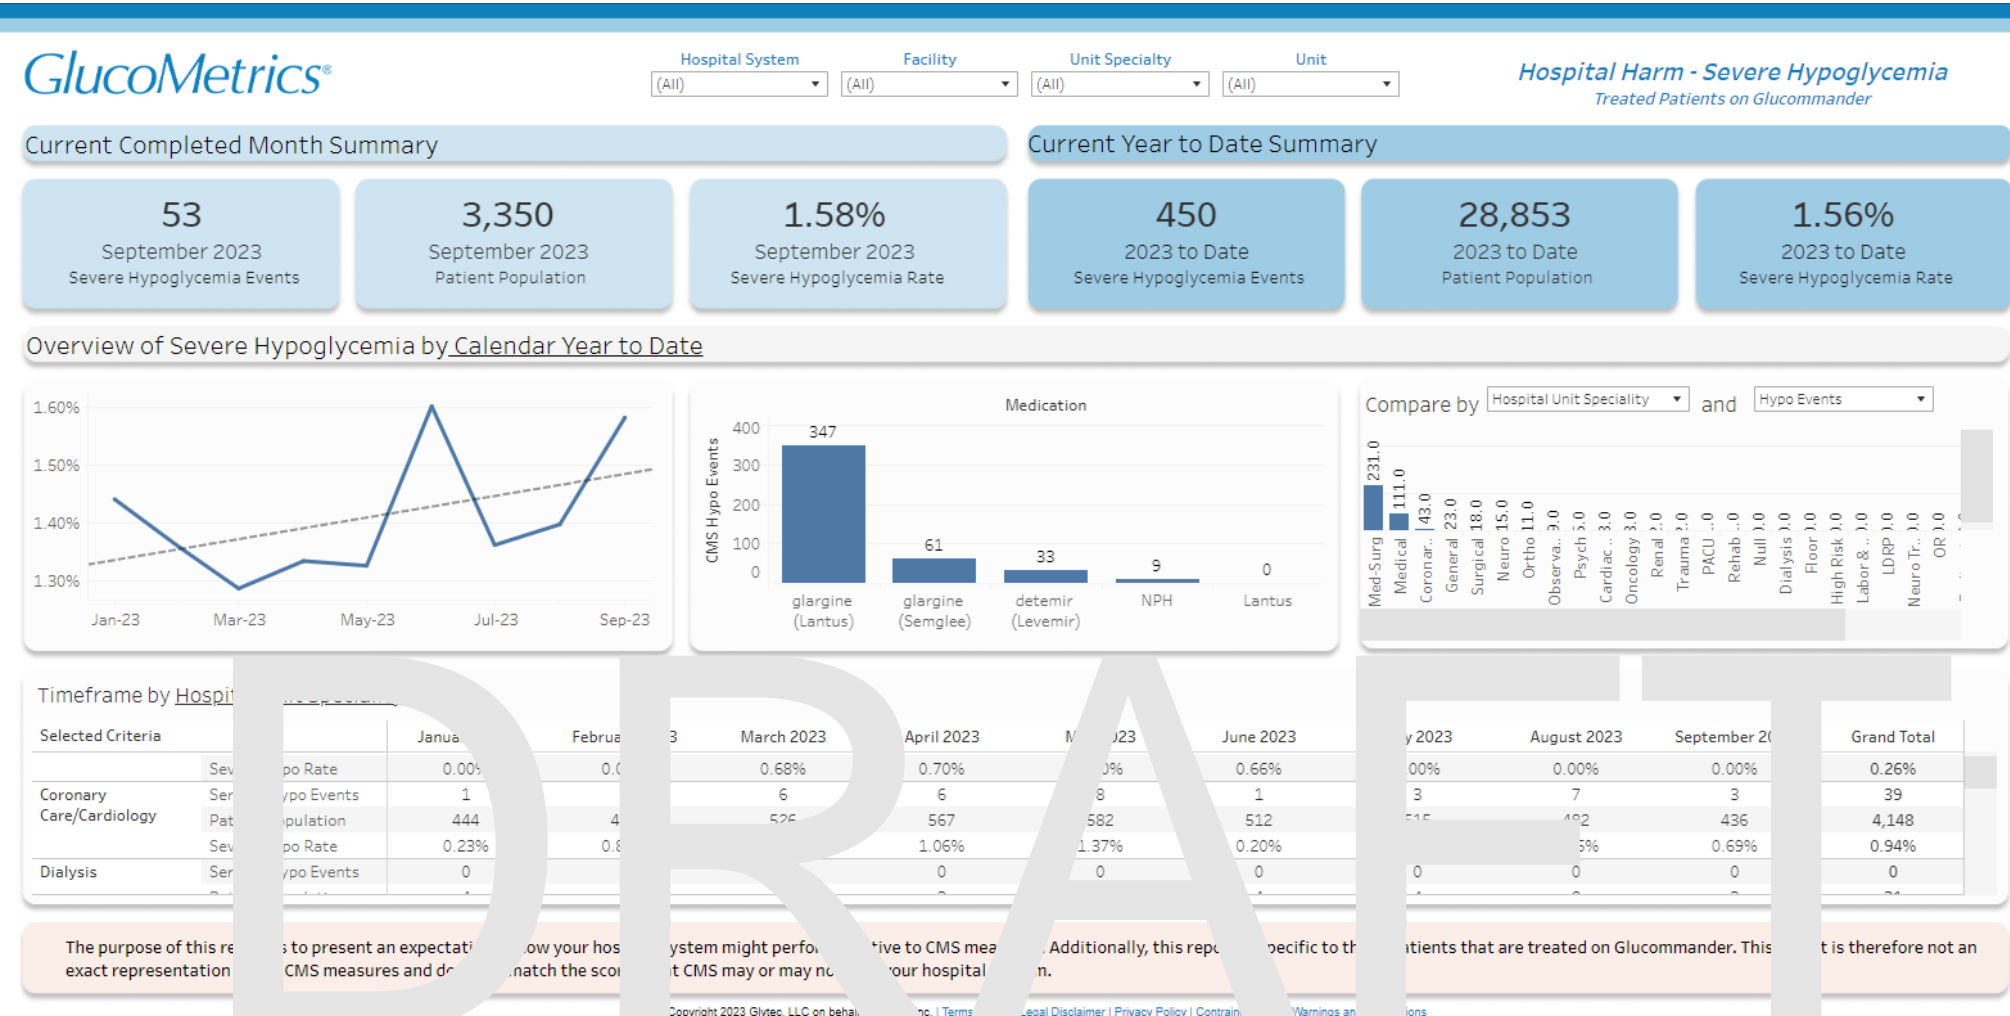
GlucoMetrics®

Hospital System (All) Facility (All) Unit Specialty (All) Unit (All)

Hospital Harm - Severe Hypoglycemia
Treated Patients on Glucommander

Current Completed Month Summary

53
September 2023
Severe Hypoglycemia Events

3,350
September 2023
Patient Population

1.58%
September 2023
Severe Hypoglycemia Rate

Current Year to Date Summary

450
2023 to Date
Severe Hypoglycemia Events

28,853
2023 to Date
Patient Population

1.56%
2023 to Date
Severe Hypoglycemia Rate

Overview of Severe Hypoglycemia by Calendar Year to Date

1.60%
1.50%
1.40%
1.30%
Jan-23 Mar-23 May-23 Jul-23 Sep-23

Medication
CMS Hypo Events
400 300 200 100 0
347 glargine (Lantus)
61 glargine (Semglee)
33 detemir (Levemir)
9 NPH
0 Lantus

Compare by Hospital Unit Speciality and Hypo Events
231.0 Med-Surg
111.0 Medical
43.0 Coronar..
23.0 General
18.0 Surgical
15.0 Neuro
11.0 Ortho
9.0 Observa..
5.0 Psych
3.0 Cardiac ..
3.0 Oncology
2.0 Renal
2.0 Trauma
1.0 PACU
1.0 Rehab
1.0 Null
1.0 Dialysis
1.0 Floor
1.0 High Risk
1.0 Labor & ..
1.0 LDRP
1.0 Neuro Tr..
1.0 OR

DRAFT

Timeframe by Hospit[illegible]

| Selected Criteria | | Janua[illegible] | Februa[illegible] | March 2023 | April 2023 | M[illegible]23 | June 2023 | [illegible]y 2023 | August 2023 | September 2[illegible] | Grand Total |
|---|---|---|---|---|---|---|---|---|---|---|---|
| | Sev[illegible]po Rate | 0.00% | 0.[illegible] | 0.68% | 0.70% | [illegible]% | 0.66% | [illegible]00% | 0.00% | 0.00% | 0.26% |
| Coronary Care/Cardiology | Se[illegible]ypo Events | 1 | | 6 | 6 | 8 | 1 | 3 | 7 | 3 | 39 |
| | Pat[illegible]pulation | 444 | 4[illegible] | 52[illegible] | 567 | 582 | 512 | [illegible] | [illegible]92 | 436 | 4,148 |
| | Sev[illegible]po Rate | 0.23% | 0.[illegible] | | 1.06% | 1.37% | 0.20% | | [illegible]% | 0.69% | 0.94% |
| Dialysis | Se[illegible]ypo Events | 0 | | | 0 | 0 | 0 | 0 | 0 | 0 | 0 |

The purpose of this re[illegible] to present an expectati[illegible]ow your hos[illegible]ystem might perfo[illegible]tive to CMS mea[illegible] Additionally, this rep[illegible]pecific to th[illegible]atients that are treated on Glucommander. This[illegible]t is therefore not an exact representation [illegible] CMS measures and d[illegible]natch the sco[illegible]t CMS may or may no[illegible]our hospital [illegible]n.

Copyright 2023 Glytec, LLC on behal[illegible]nc. | Terms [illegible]egal Disclaimer | Privacy Policy | Contrai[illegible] Warnings an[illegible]ions